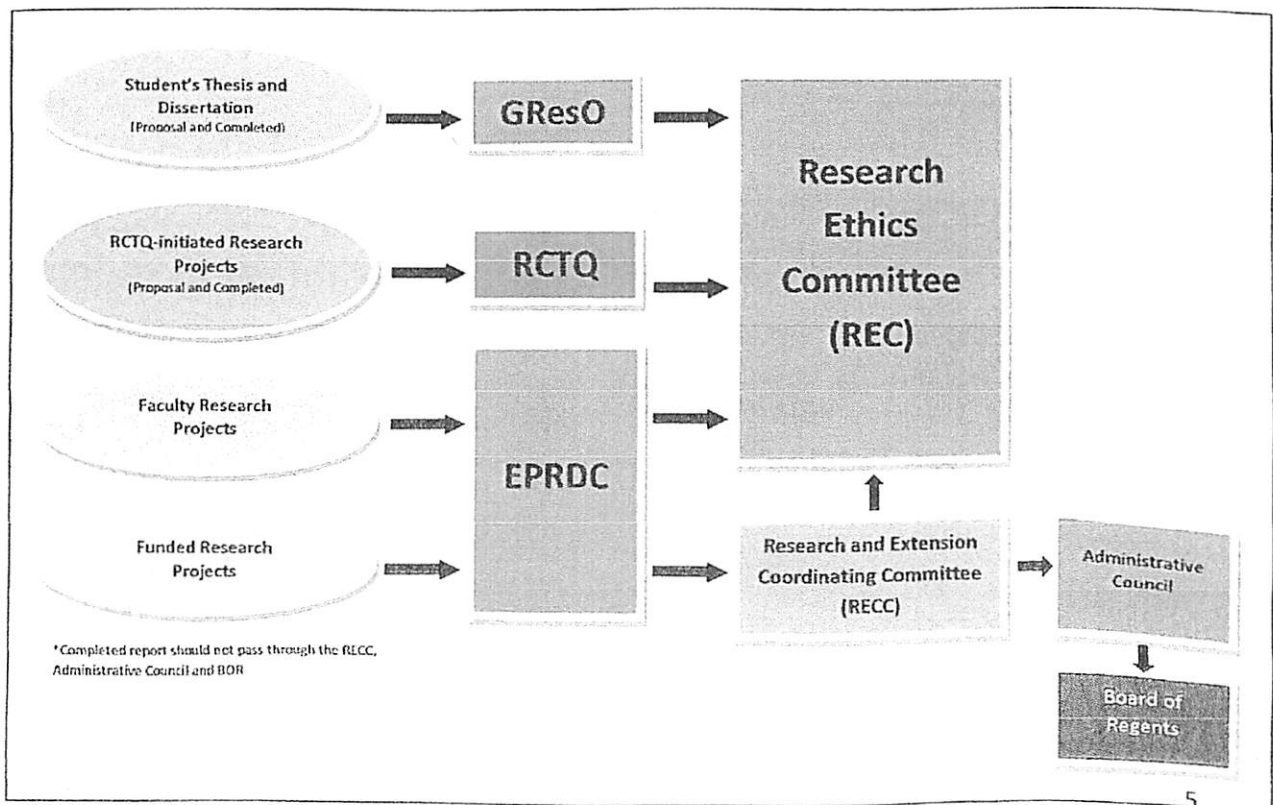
Student's Thesis and Dissertation
(Proposal and Completed)

GResO

RCTQ-initiated Research Projects
(Proposal and Completed)

RCTQ

Faculty Research Projects

Funded Research Projects

EPRDC

Research Ethics Committee (REC)

Research and Extension Coordinating Committee (RECC)

Administrative Council

Board of Regents

*Completed report should not pass through the RECC, Administrative Council and BOR

5